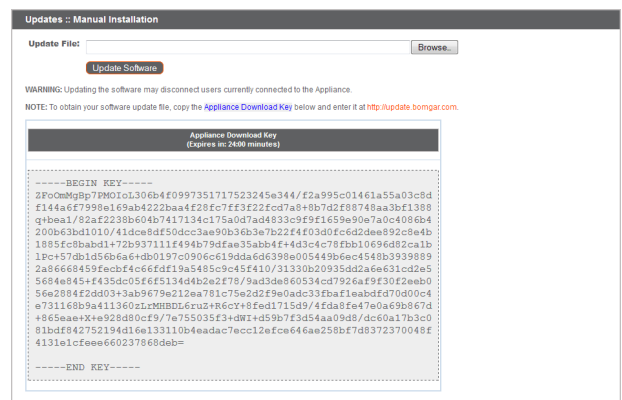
Updates :: Manual Installation

Update File: Browse..

Update Software

WARNING: Updating the software may disconnect users currently connected to the Appliance.

NOTE: To obtain your software update file, copy the Appliance Download Key below and enter it at http://update.bomgar.com.

Appliance Download Key
(Expires in: 24:00 minutes)

-----BEGIN KEY-----
2PoOmMgBp7PMOIoL306b4f0997351717523245e344/f2a995c01461a55a03c8d
f144a6f7998e169ab4222baa4f28fc7ff3f22fcd7a8+8b7d2f88748aa3bf1388
q+bea1/82af2238b604b7417134c175a0d7ad4833c9f9f1659e90e7a0c4086b4
200b63bd1010/41dce88f50dcc3ae90b36b3e7b22f4f03d0fc6d2dee892c8e4b
1885fc8babd1+72b937111f494b79dfae35abb4f+4d3c4c78fbb10696d82ca1b
1Pc+57db1d56b6a6+db0197c0906c619dda6d6398e005449b6ec4548b3939889
2a86668459fecbf4c66fdf19a5485c9c45f410/31330b20935dd2a6e631cd2e5
5684e845+f435dc05f6f5134d4b2e2f78/9ad3de860534cd7926af9f30f2eeb0
56e2884f2dd03+3ab9679e212ea781c75e2d2f9e0adc33fbaf1eabdfd70d00c4
e731168b9a411360zLrMHBDL6ruZ+R6cY+8fed1715d9/4fda8fe47e0a69b867d
+865eae+X+e928d80cf9/7e755035f3+dWI+d59b7f3d54aa09d8/dc60a17b3c0
81bdf842752194d16e133110b4eadac7ecc12efce646ae258bf7d8372370048f
4131e1cfeee660237868deb=

-----END KEY-----